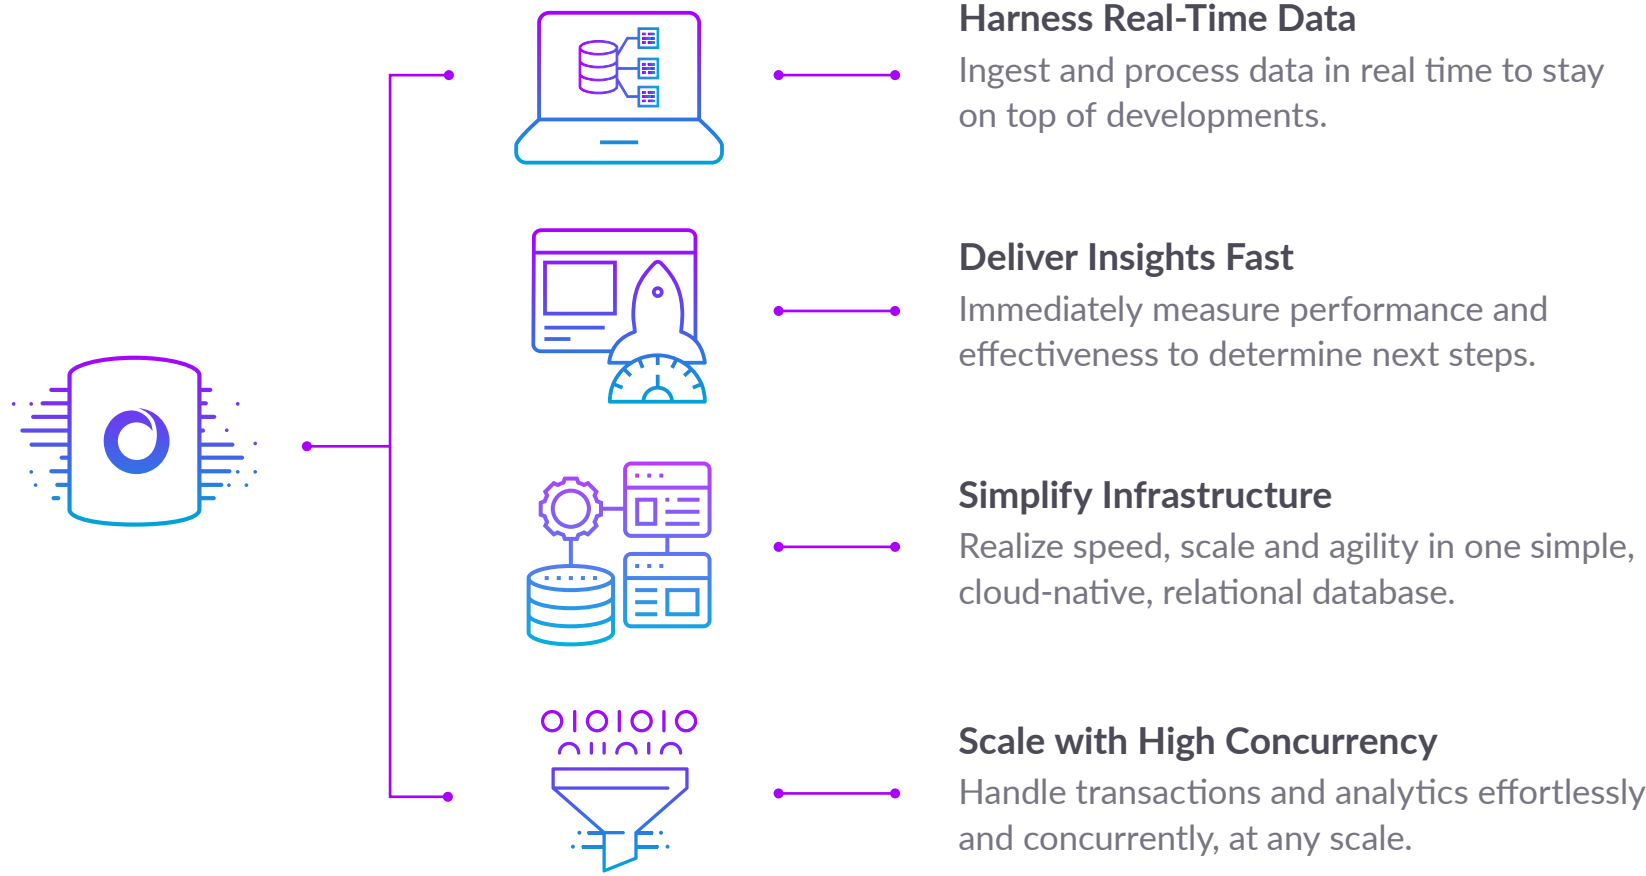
Harness Real-Time Data
Ingest and process data in real time to stay on top of developments.

Deliver Insights Fast
Immediately measure performance and effectiveness to determine next steps.

Simplify Infrastructure
Realize speed, scale and agility in one simple, cloud-native, relational database.

Scale with High Concurrency
Handle transactions and analytics effortlessly and concurrently, at any scale.